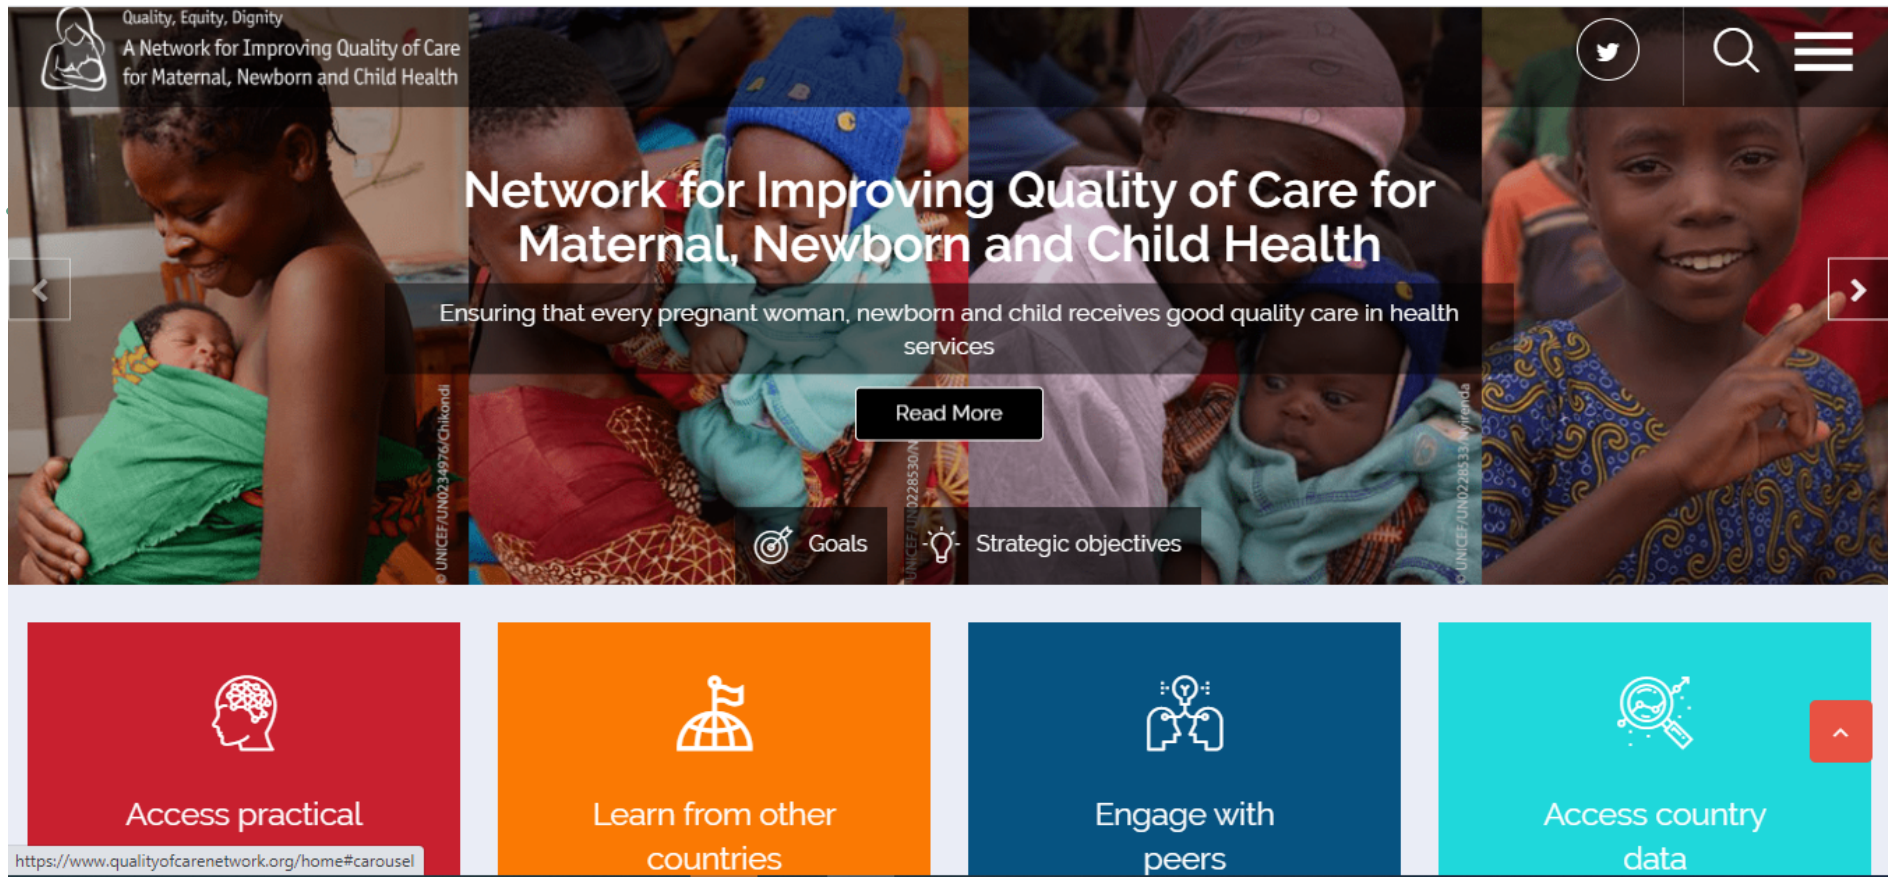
Quality, Equity, Dignity
A Network for Improving Quality of Care for Maternal, Newborn and Child Health

Network for Improving Quality of Care for Maternal, Newborn and Child Health

Ensuring that every pregnant woman, newborn and child receives good quality care in health services

Read More

© UNICEF/UN0234976/Chikondi

© UNICEF/UN0228530/N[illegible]

© UNICEF/UN0228533/Nyirenda

Goals

Strategic objectives

Access practical

Learn from other countries

Engage with peers

Access country data

https://www.qualityofcarenetwork.org/home#carousel